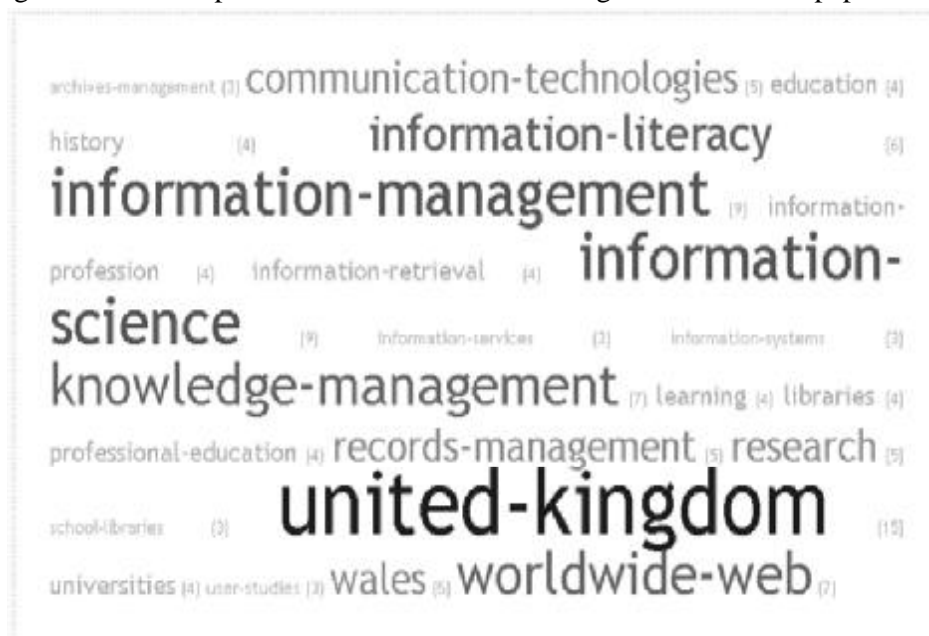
archives-management (3) communication-technologies (5) education (4) history (4) information-literacy (6) information-management (9) information-profession (4) information-retrieval (4) information-science (9) information-services (3) information-systems (3) knowledge-management (7) learning (4) libraries (4) professional-education (4) records-management (5) research (5) school-libraries (3) united-kingdom (15) universities (4) user-studies (3) wales (5) worldwide-web (7)